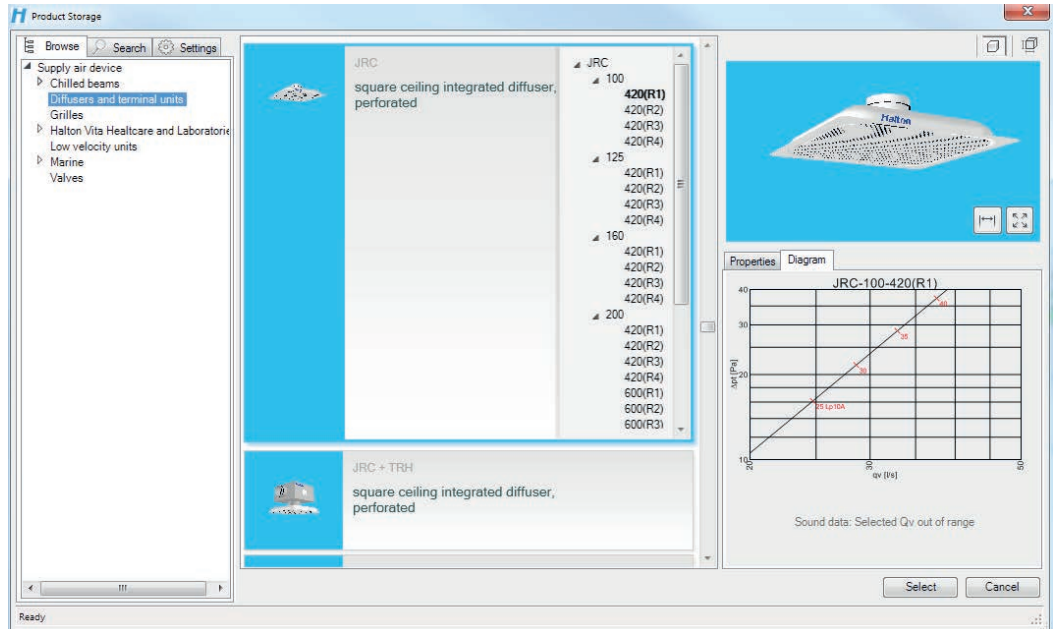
Product Storage

Browse Search Settings

Supply air device
Chilled beams
Diffusers and terminal units
Grilles
Halton Vita Healthcare and Laboratorie
Low velocity units
Marine
Valves

JRC
square ceiling integrated diffuser, perforated

JRC
100
420(R1)
420(R2)
420(R3)
420(R4)
125
420(R1)
420(R2)
420(R3)
420(R4)
160
420(R1)
420(R2)
420(R3)
420(R4)
200
420(R1)
420(R2)
420(R3)
420(R4)
600(R1)
600(R2)
600(R3)

JRC + TRH
square ceiling integrated diffuser, perforated

Halton

Properties Diagram

JRC-100-420(R1)
40
30
20
10
Δpt [Pa]
20
30
50
qv [l/s]
40
35
30
25 Lp10A

Sound data: Selected Qv out of range

Select Cancel

Ready